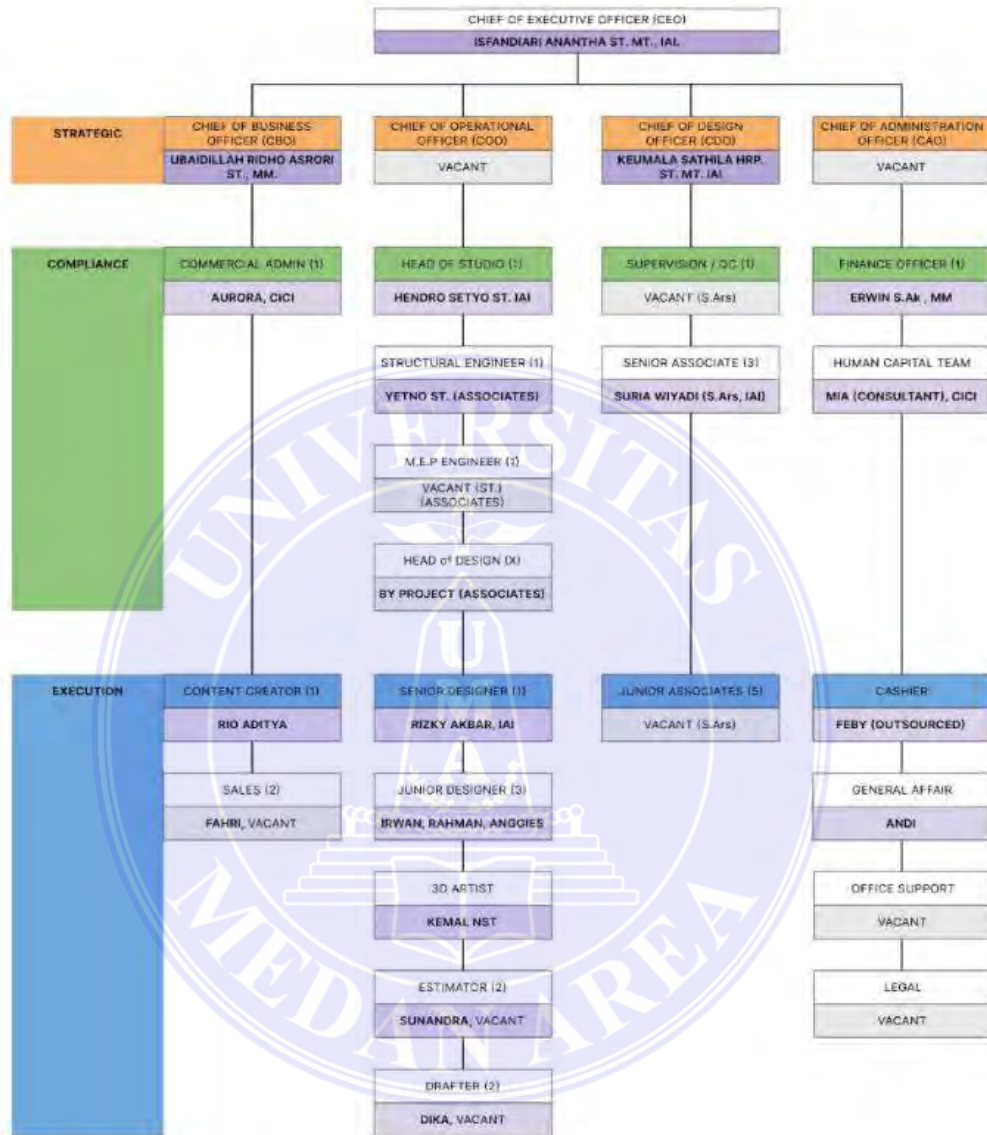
CHIEF OF EXECUTIVE OFFICER (CEO)
ISFANDIARI ANANTHA ST. MT., IAI

STRATEGIC

CHIEF OF BUSINESS OFFICER (CBO)
UBAIDILLAH RIDHO ASRORI ST., MM.

CHIEF OF OPERATIONAL OFFICER (COO)
VACANT

CHIEF OF DESIGN OFFICER (CDO)
KEUMALA SATHILA HRP. ST. MT. IAI

CHIEF OF ADMINISTRATION OFFICER (CAO)
VACANT

COMPLIANCE

COMMERCIAL ADMIN (1)
AURORA, CICI

HEAD OF STUDIO (1)
HENDRO SETYO ST. IAI

SUPERVISION / QC (1)
VACANT (S.Ars)

FINANCE OFFICER (1)
ERWIN S.Ak , MM

STRUCTURAL ENGINEER (1)
YETNO ST. (ASSOCIATES)

SENIOR ASSOCIATE (3)
SURIA WIYADI (S.Ars, IAI)

HUMAN CAPITAL TEAM
MIA (CONSULTANT), CICI

M.E.P ENGINEER (1)
VACANT (ST.) (ASSOCIATES)

HEAD of DESIGN (X)
BY PROJECT (ASSOCIATES)

UNIVERSITAS MEDAN AREA

EXECUTION

CONTENT CREATOR (1)
RIO ADITYA

SENIOR DESIGNER (1)
RIZKY AKBAR, IAI

JUNIOR ASSOCIATES (5)
VACANT (S.Ars)

CASHIER
FEBY (OUTSOURCED)

SALES (2)
FAHRI, VACANT

JUNIOR DESIGNER (3)
IRWAN, RAHMAN, ANGGIES

GENERAL AFFAIR
ANDI

3D ARTIST
KEMAL NST

OFFICE SUPPORT
VACANT

ESTIMATOR (2)
SUNANDRA, VACANT

LEGAL
VACANT

DRAFTER (2)
DIKA, VACANT